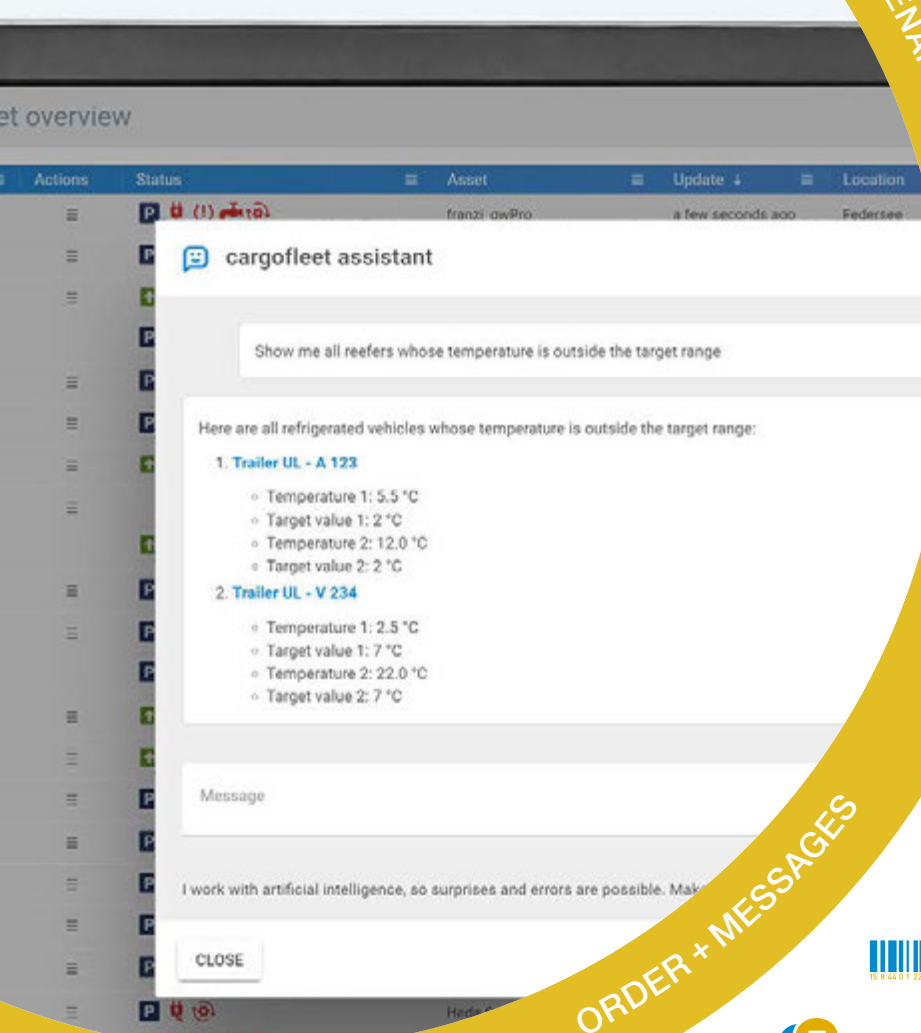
ENA

et overview

| Actions | Status | Asset | Update ↓ | Location |
|---|---|---|---|---|
| ≡ | P (!) | franzi_owPro | a few seconds ago | Federsee |

cargofleet assistant

Show me all reefers whose temperature is outside the target range

Here are all refrigerated vehicles whose temperature is outside the target range:

1. Trailer UL - A 123
- Temperature 1: 5.5 °C
- Target value 1: 2 °C
- Temperature 2: 12.0 °C
- Target value 2: 2 °C

2. Trailer UL - V 234
- Temperature 1: 2.5 °C
- Target value 1: 7 °C
- Temperature 2: 22.0 °C
- Target value 2: 7 °C

Message

I work with artificial intelligence, so surprises and errors are possible. Mak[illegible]

CLOSE

Hede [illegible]

ORDER + MESSAGES

15 8 44 01 22